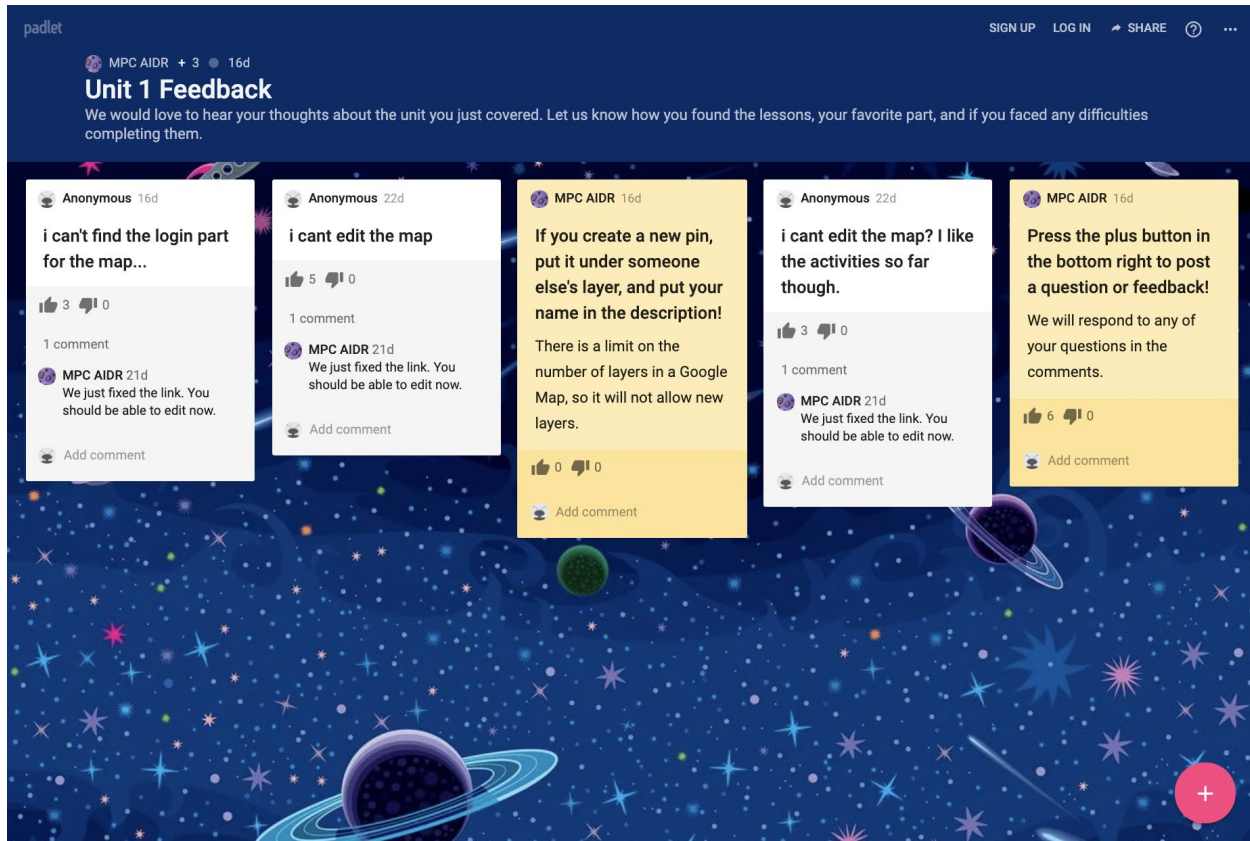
padlet

SIGN UP LOG IN SHARE ? ···

MPC AIDR + 3 16d

Unit 1 Feedback

We would love to hear your thoughts about the unit you just covered. Let us know how you found the lessons, your favorite part, and if you faced any difficulties completing them.

Anonymous 16d

i can't find the login part for the map...

3 0

1 comment

MPC AIDR 21d
We just fixed the link. You should be able to edit now.

Add comment

Anonymous 22d

i cant edit the map

5 0

1 comment

MPC AIDR 21d
We just fixed the link. You should be able to edit now.

Add comment

MPC AIDR 16d

If you create a new pin, put it under someone else's layer, and put your name in the description!

There is a limit on the number of layers in a Google Map, so it will not allow new layers.

0 0

Add comment

Anonymous 22d

i cant edit the map? I like the activities so far though.

3 0

1 comment

MPC AIDR 21d
We just fixed the link. You should be able to edit now.

Add comment

MPC AIDR 16d

Press the plus button in the bottom right to post a question or feedback!

We will respond to any of your questions in the comments.

6 0

Add comment

+